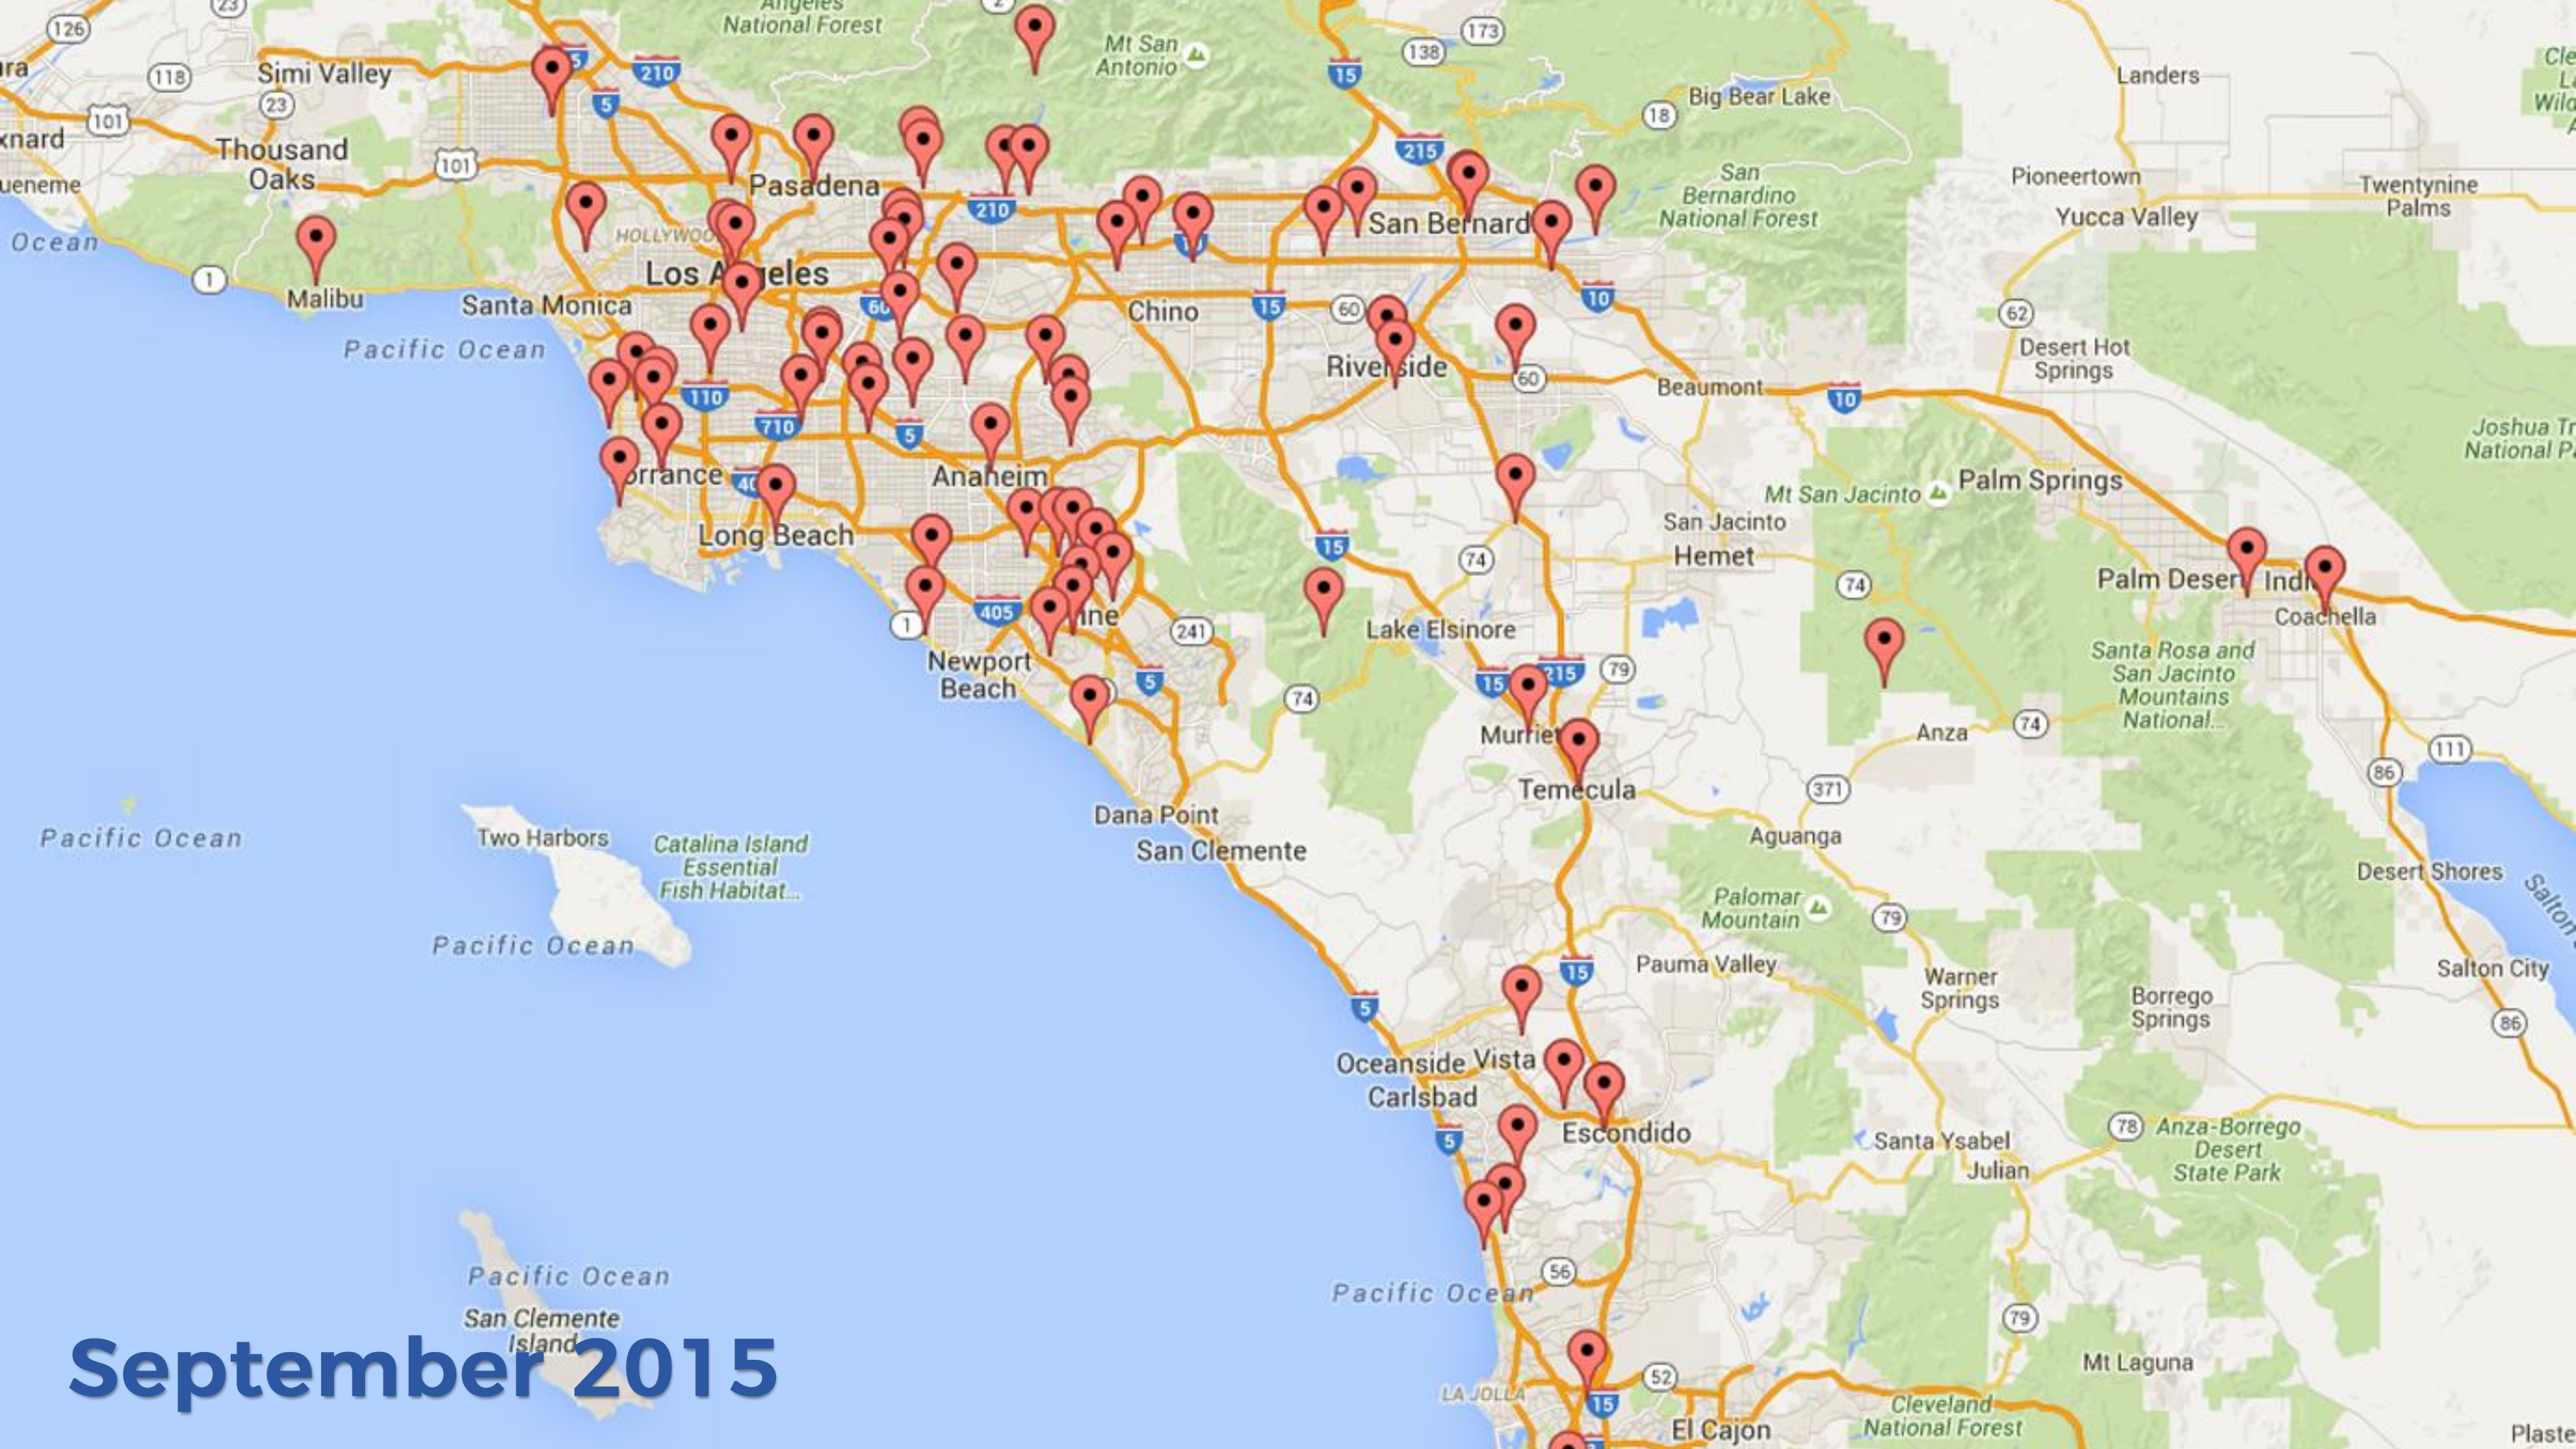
Angeles National Forest
Mt San Antonio
126
23
2
173
138
ura
118
Simi Valley
210
15
Landers
Cle
Wild
23
5
Big Bear Lake
xnard
101
Thousand Oaks
18
ueneme
101
Pasadena
215
Pioneertown
San Bernardino National Forest
Twentynine Palms
Ocean
HOLLYWOOD
210
San Bernard
Yucca Valley
1
Los Angeles
10
Malibu
Santa Monica
60
Chino
15
60
10
62
Pacific Ocean
Riverside
Desert Hot Springs
110
60
Beaumont
10
710
5
Joshua Tr National P
Anaheim
orrance
405
Mt San Jacinto
Palm Springs
Long Beach
San Jacinto
15
Hemet
74
Palm Desert
Indi
74
Coachella
405
ine
241
Lake Elsinore
1
Newport Beach
5
15
215
79
Santa Rosa and San Jacinto Mountains National...
74
Murriet
Anza
74
111
Temecula
86
371
Dana Point
Aguanga
Pacific Ocean
Two Harbors
Catalina Island Essential Fish Habitat...
San Clemente
Desert Shores
Palomar Mountain
Salton
79
Pacific Ocean
15
Pauma Valley
Warner Springs
Salton City
5
Borrego Springs
86
Oceanside
Vista
Carlsbad
Escondido
5
78
Anza-Borrego Desert State Park
Santa Ysabel
Julian
56
Pacific Ocean
Pacific Ocean
San Clemente Island
79
Mt Laguna
September 2015
LA JOLLA
52
15
El Cajon
Cleveland National Forest
Plaste